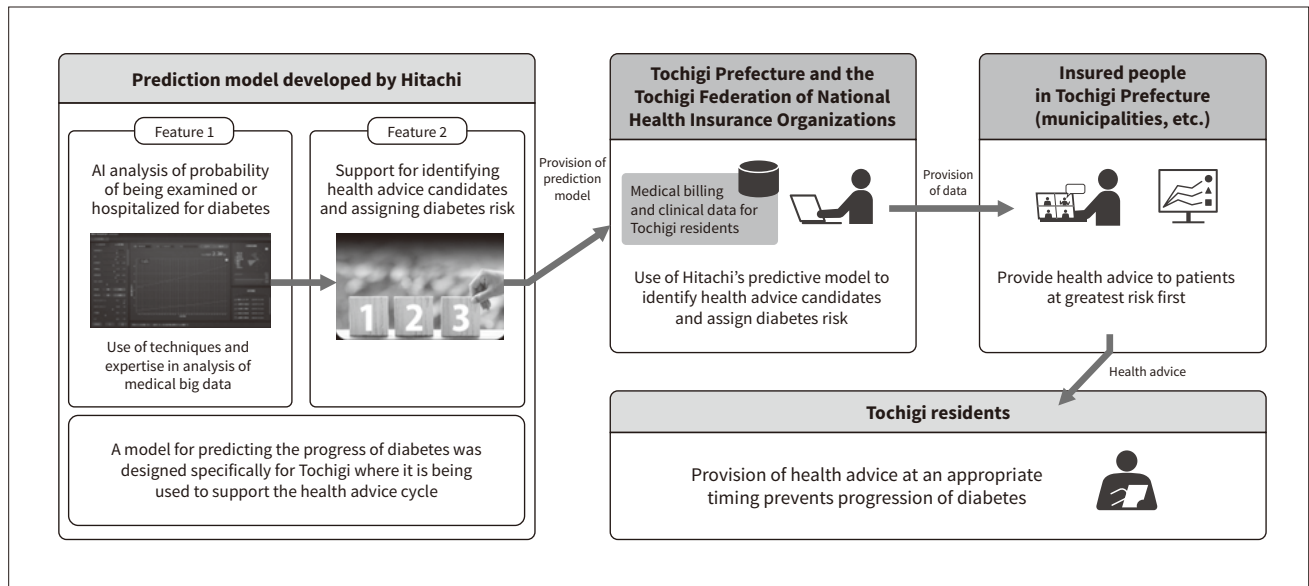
Prediction model developed by Hitachi

Feature 1

AI analysis of probability of being examined or hospitalized for diabetes

Use of techniques and expertise in analysis of medical big data

Feature 2

Support for identifying health advice candidates and assigning diabetes risk

1 2 3

A model for predicting the progress of diabetes was designed specifically for Tochigi where it is being used to support the health advice cycle

Provision of prediction model

Tochigi Prefecture and the Tochigi Federation of National Health Insurance Organizations

Medical billing and clinical data for Tochigi residents

Use of Hitachi's predictive model to identify health advice candidates and assign diabetes risk

Provision of data

Insured people in Tochigi Prefecture (municipalities, etc.)

Provide health advice to patients at greatest risk first

Health advice

Tochigi residents

Provision of health advice at an appropriate timing prevents progression of diabetes